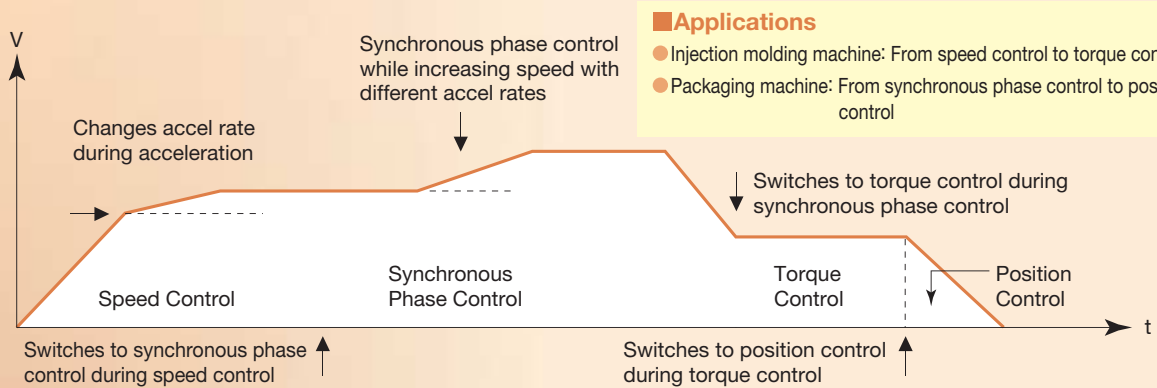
■Applications
●Injection molding machine: From speed control to torque co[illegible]
●Packaging machine: From synchronous phase control to pos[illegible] control

V

Synchronous phase control while increasing speed with different accel rates

Changes accel rate during acceleration

Switches to torque control during synchronous phase control

Speed Control

Synchronous Phase Control

Torque Control

Position Control

t

Switches to synchronous phase control during speed control

Switches to position control during torque control